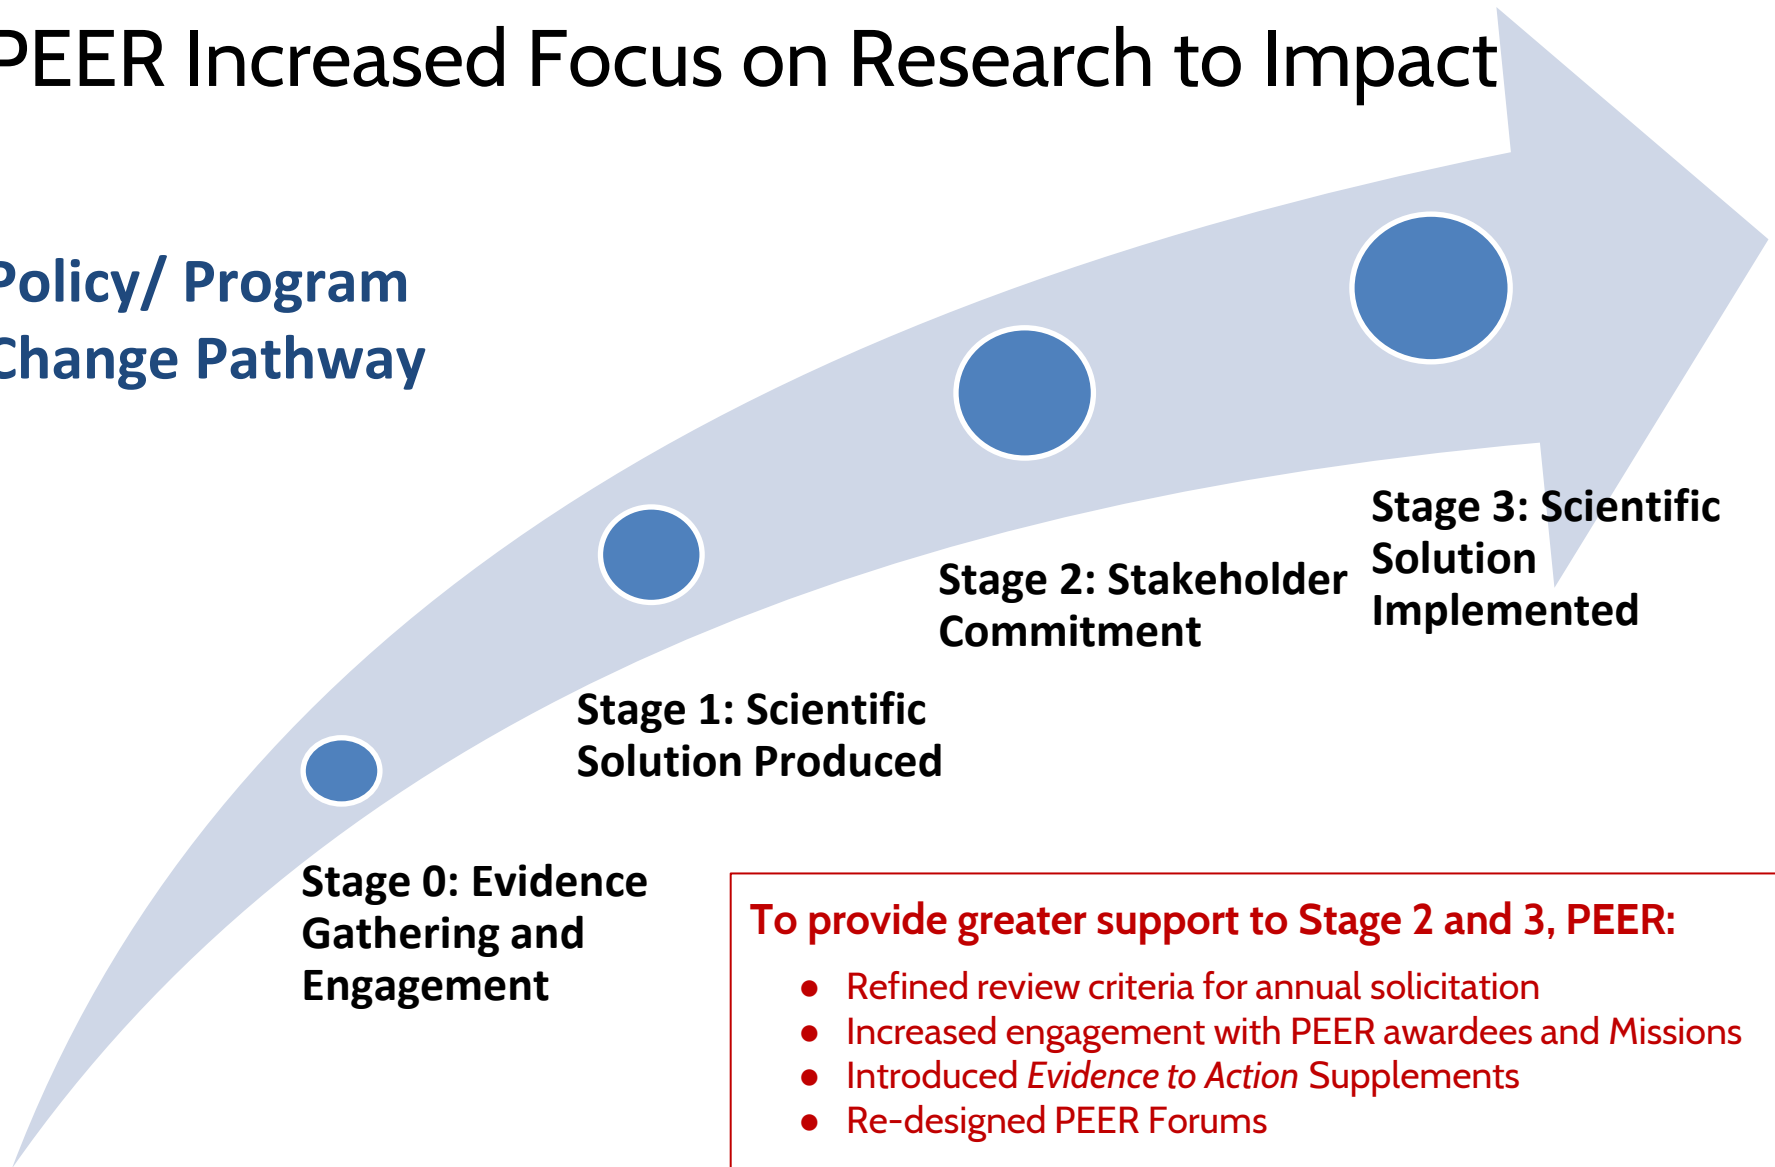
PEER Increased Focus on Research to Impact

Policy/ Program Change Pathway

Stage 0: Evidence Gathering and Engagement

Stage 1: Scientific Solution Produced

Stage 2: Stakeholder Commitment

Stage 3: Scientific Solution Implemented

To provide greater support to Stage 2 and 3, PEER:

- Refined review criteria for annual solicitation
- Increased engagement with PEER awardees and Missions
- Introduced *Evidence to Action* Supplements
- Re-designed PEER Forums